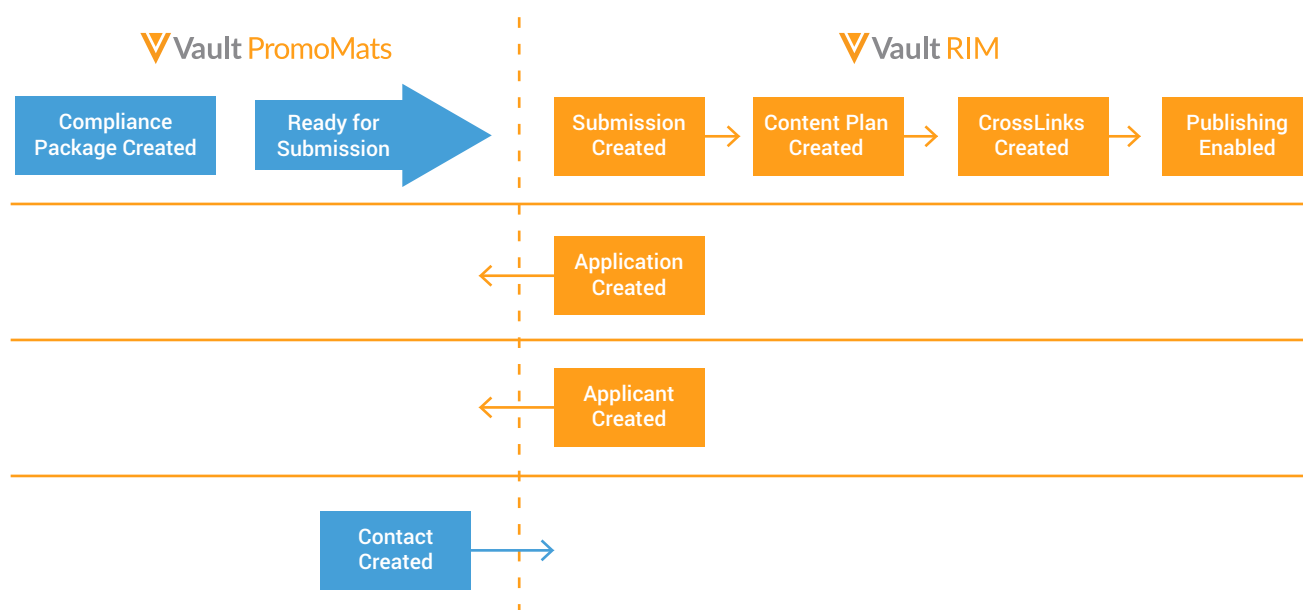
Vault PromoMats

Vault RIM

Compliance Package Created

Ready for Submission

Submission Created

Content Plan Created

CrossLinks Created

Publishing Enabled

Application Created

Applicant Created

Contact Created